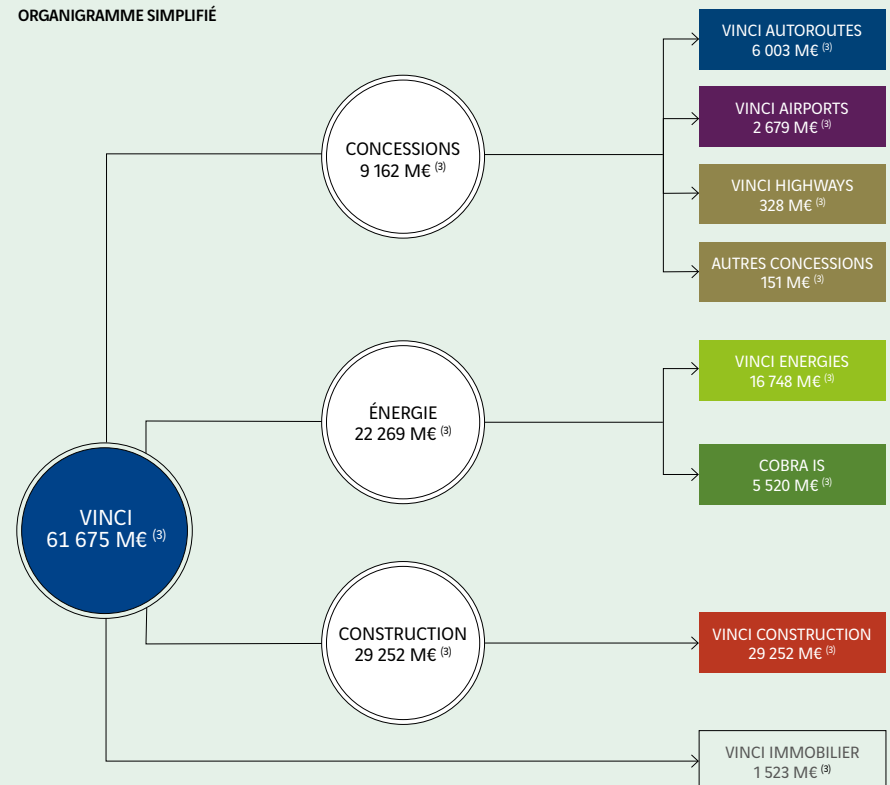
ORGANIGRAMME SIMPLIFIÉ

VINCI
61 675 M€ $^{(3)}$

CONCESSIONS
9 162 M€ $^{(3)}$

VINCI AUTOROUTES
6 003 M€ $^{(3)}$

VINCI AIRPORTS
2 679 M€ $^{(3)}$

VINCI HIGHWAYS
328 M€ $^{(3)}$

AUTRES CONCESSIONS
151 M€ $^{(3)}$

ÉNERGIE
22 269 M€ $^{(3)}$

VINCI ENERGIES
16 748 M€ $^{(3)}$

COBRA IS
5 520 M€ $^{(3)}$

CONSTRUCTION
29 252 M€ $^{(3)}$

VINCI CONSTRUCTION
29 252 M€ $^{(3)}$

VINCI IMMOBILIER
1 523 M€ $^{(3)}$